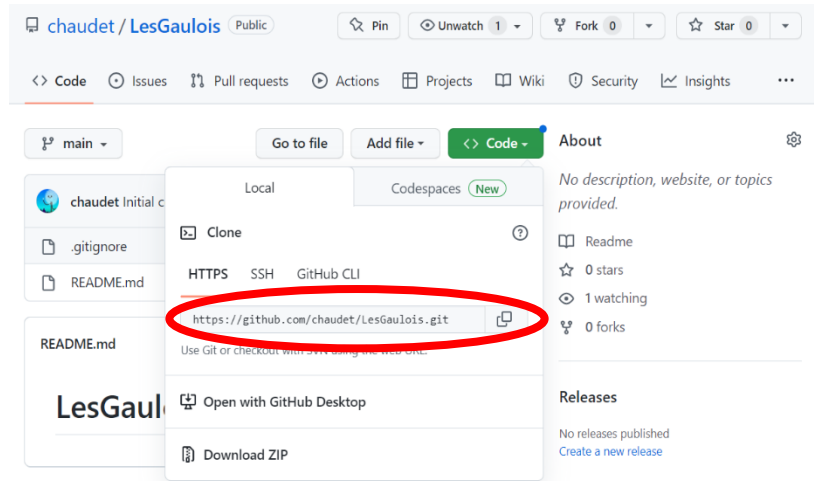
chaudet / LesGaulois Public

Pin Unwatch 1 Fork 0 Star 0

Code Issues Pull requests Actions Projects Wiki Security Insights ...

main

Go to file Add file Code

chaudet Initial c

.gitignore

README.md

README.md

LesGaul

Local Codespaces New

Clone

HTTPS SSH GitHub CLI

https://github.com/chaudet/LesGaulois.git

Use Git or checkout with SVN using the web URL.

Open with GitHub Desktop

Download ZIP

About

No description, website, or topics provided.

Readme

0 stars

1 watching

0 forks

Releases

No releases published

Create a new release